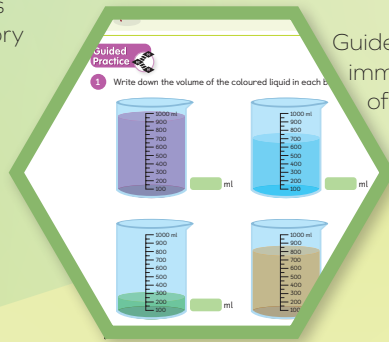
s
ory

Guide
imm
of

Guided Practice

1 Write down the volume of the coloured liquid in each b

1000 ml
900
800
700
600
500
400
300
200
100

ml

1000 ml
900
800
700
600
500
400
300
200
100

ml

1000 ml
900
800
700
600
500
400
300
200
100

ml

1000 ml
900
800
700
600
500
400
300
200
100